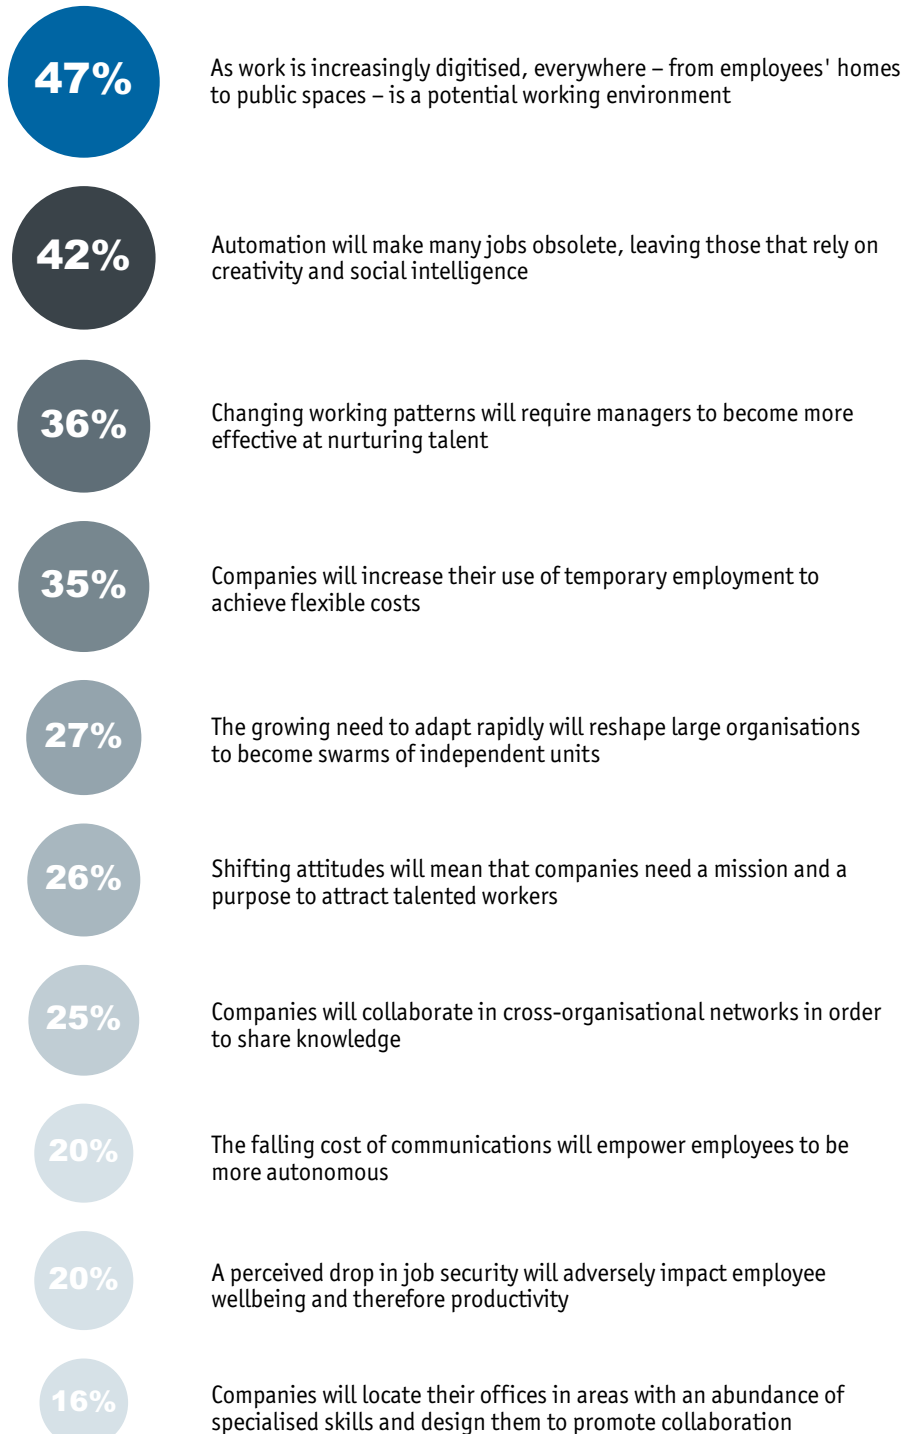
47%

As work is increasingly digitised, everywhere – from employees' homes to public spaces – is a potential working environment

42%

Automation will make many jobs obsolete, leaving those that rely on creativity and social intelligence

36%

Changing working patterns will require managers to become more effective at nurturing talent

35%

Companies will increase their use of temporary employment to achieve flexible costs

27%

The growing need to adapt rapidly will reshape large organisations to become swarms of independent units

26%

Shifting attitudes will mean that companies need a mission and a purpose to attract talented workers

25%

Companies will collaborate in cross-organisational networks in order to share knowledge

20%

The falling cost of communications will empower employees to be more autonomous

20%

A perceived drop in job security will adversely impact employee wellbeing and therefore productivity

16%

Companies will locate their offices in areas with an abundance of specialised skills and design them to promote collaboration